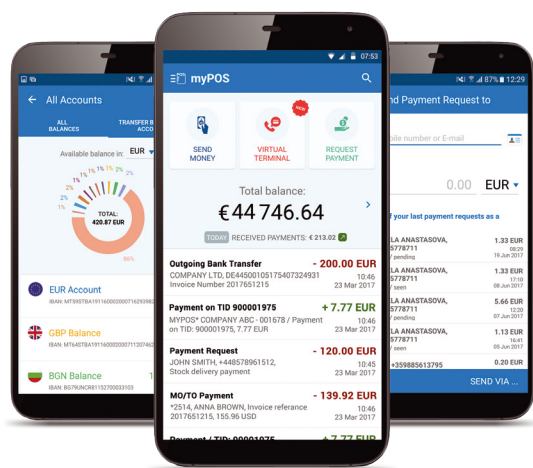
All Accounts

ALL BALANCES

TRANSFER B ACCO

Available balance in: EUR

1% 1% 1% 1% 2% 2% 2% 1% 2% 2% 1%

TOTAL: 420.87 EUR

86%

EUR Account
IBAN: MT98TBA1911600000716293983

GBP Balance
IBAN: MT64OTBA19116000011307462

BGN Balance
IBAN: BG79UNCR81152700003103

07:53

myPOS

SEND MONEY

NEW

VIRTUAL TERMINAL

REQUEST PAYMENT

Total balance:

€44 746.64

TODAY RECEIVED PAYMENTS: € 213.02

Outgoing Bank Transfer - 200.00 EUR
COMPANY LTD, DE44500105175407324931 10:46
Invoice Number 2017815 23 Mar 2017

Payment on TID 900001975 + 7.77 EUR
MYPOS* COMPANY ABC - 001678 / Payment 10:46
on TID: 900001975, 7.77 EUR 23 Mar 2017

Payment Request - 120.00 EUR
JOHN SMITH, +448578961512, 10:46
Stock delivery payment 23 Mar 2017

MO/TO Payment - 139.92 EUR
*2514, ANNA BROWN, Invoice referance 10:46
2017651215, 155.96 USD 23 Mar 2017

Payment / TID: 900001975 + 7.77 EUR

87% 12:29

nd Payment Request to

bile number or E-mail

0.00 EUR

f your last payment requests as a

LA ANASTASOVA, 1.33 EUR
5778711 08:29
/ pending 19 Jun 2017

LA ANASTASOVA, 1.33 EUR
5778711 17:10
/ seen 08 Jun 2017

LA ANASTASOVA, 5.66 EUR
5778711 12:20
/ pending 07 Jun 2017

LA ANASTASOVA, 1.13 EUR
5778711 16:41
/ seen 05 Jun 2017

+359885613795 0.20 EUR

SEND VIA ...